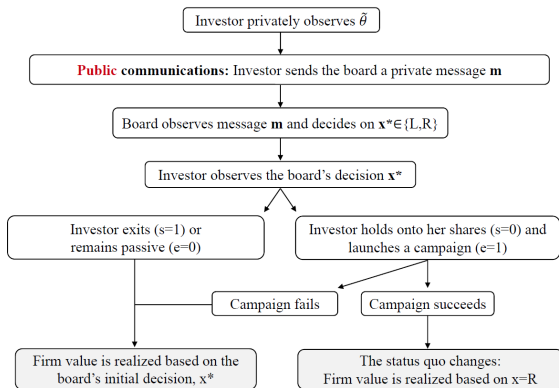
Investor privately observes $\tilde{\theta}$

**Public communications:** Investor sends the board a private message **m**

Board observes message **m** and decides on **x***∈{L,R}

Investor observes the board's decision **x***

Investor exits (s=1) or remains passive (e=0)

Investor holds onto her shares (s=0) and launches a campaign (e=1)

Campaign fails

Campaign succeeds

Firm value is realized based on the board's initial decision, x*

The status quo changes: Firm value is realized based on x=R